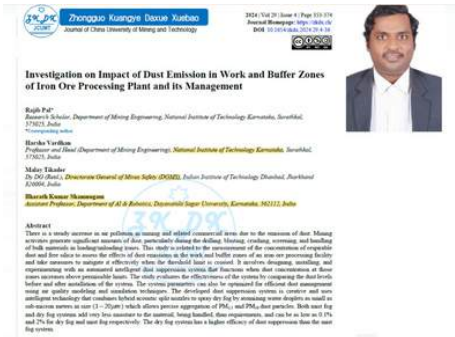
Zhongguo Kuangye Daxue Xuebao
Journal of China University of Mining and Technology

2024 | Vol 29 | Issue 4 | Page 353-374
Journal Homepage: https://zkdx.ch/
DOI: 10.1654/zkdx.2024.29.4-36

Investigation on Impact of Dust Emission in Work and Buffer Zones of Iron Ore Processing Plant and its Management

Rajib Pal*
Research Scholar, Department of Mining Engineering, National Institute of Technology Karnataka, Surathkal, 575025, India
*Corresponding author

Harsha Vardhan
Professor and Head (Department of Mining Engineering), National Institute of Technology Karnataka, Surathkal, 575025, India

Malay Tikader
Dy DG (Retd.), Directorate General of Mines Safety (DGMS), Indian Institute of Technology Dhanbad, Jharkhand 826004, India

Bharath Kumar Shanmugam
Assistant Professor, Department of AI & Robotics, Dayananda Sagar University, Karnataka, 562112, India

Abstract
There is a steady increase in air pollution in mining and related commercial areas due to the emission of dust. Mining activities generate significant amounts of dust, particularly during the drilling, blasting, crushing, screening, and handling of bulk materials in loading/unloading zones. This study is related to the measurement of the concentration of respirable dust and fine silica to assess the effects of dust emission in the work and buffer zones of an iron ore processing facility and take measures to mitigate it effectively when the threshold limit is crossed. It involves designing, installing, and experimenting with an automated intelligent dust suppression system that functions when their concentration of these zones increases above permissible limits. The study evaluates the effectiveness of the system by comparing the dust levels before and after installation of the system. The system parameters can also be optimized for efficient dust management using air quality modeling and simulation techniques. The developed dust suppression system is covert and uses intelligent technology that combines hybrid acoustic spile nozzles to spray dry fog by atomizing water droplets as small as sub-micron meters in size (1 – 20μm) which allows precise aggregation of $PM_{2.5}$ and $PM_{10}$ dust particles. Both dust fog and dry fog systems add very less moisture to the material, being handled, than requirements, and can be as low as 0.1% and 2% for dry fog and mist fog respectively. The dry fog system has a higher efficacy of dust suppression than the mist fog system.